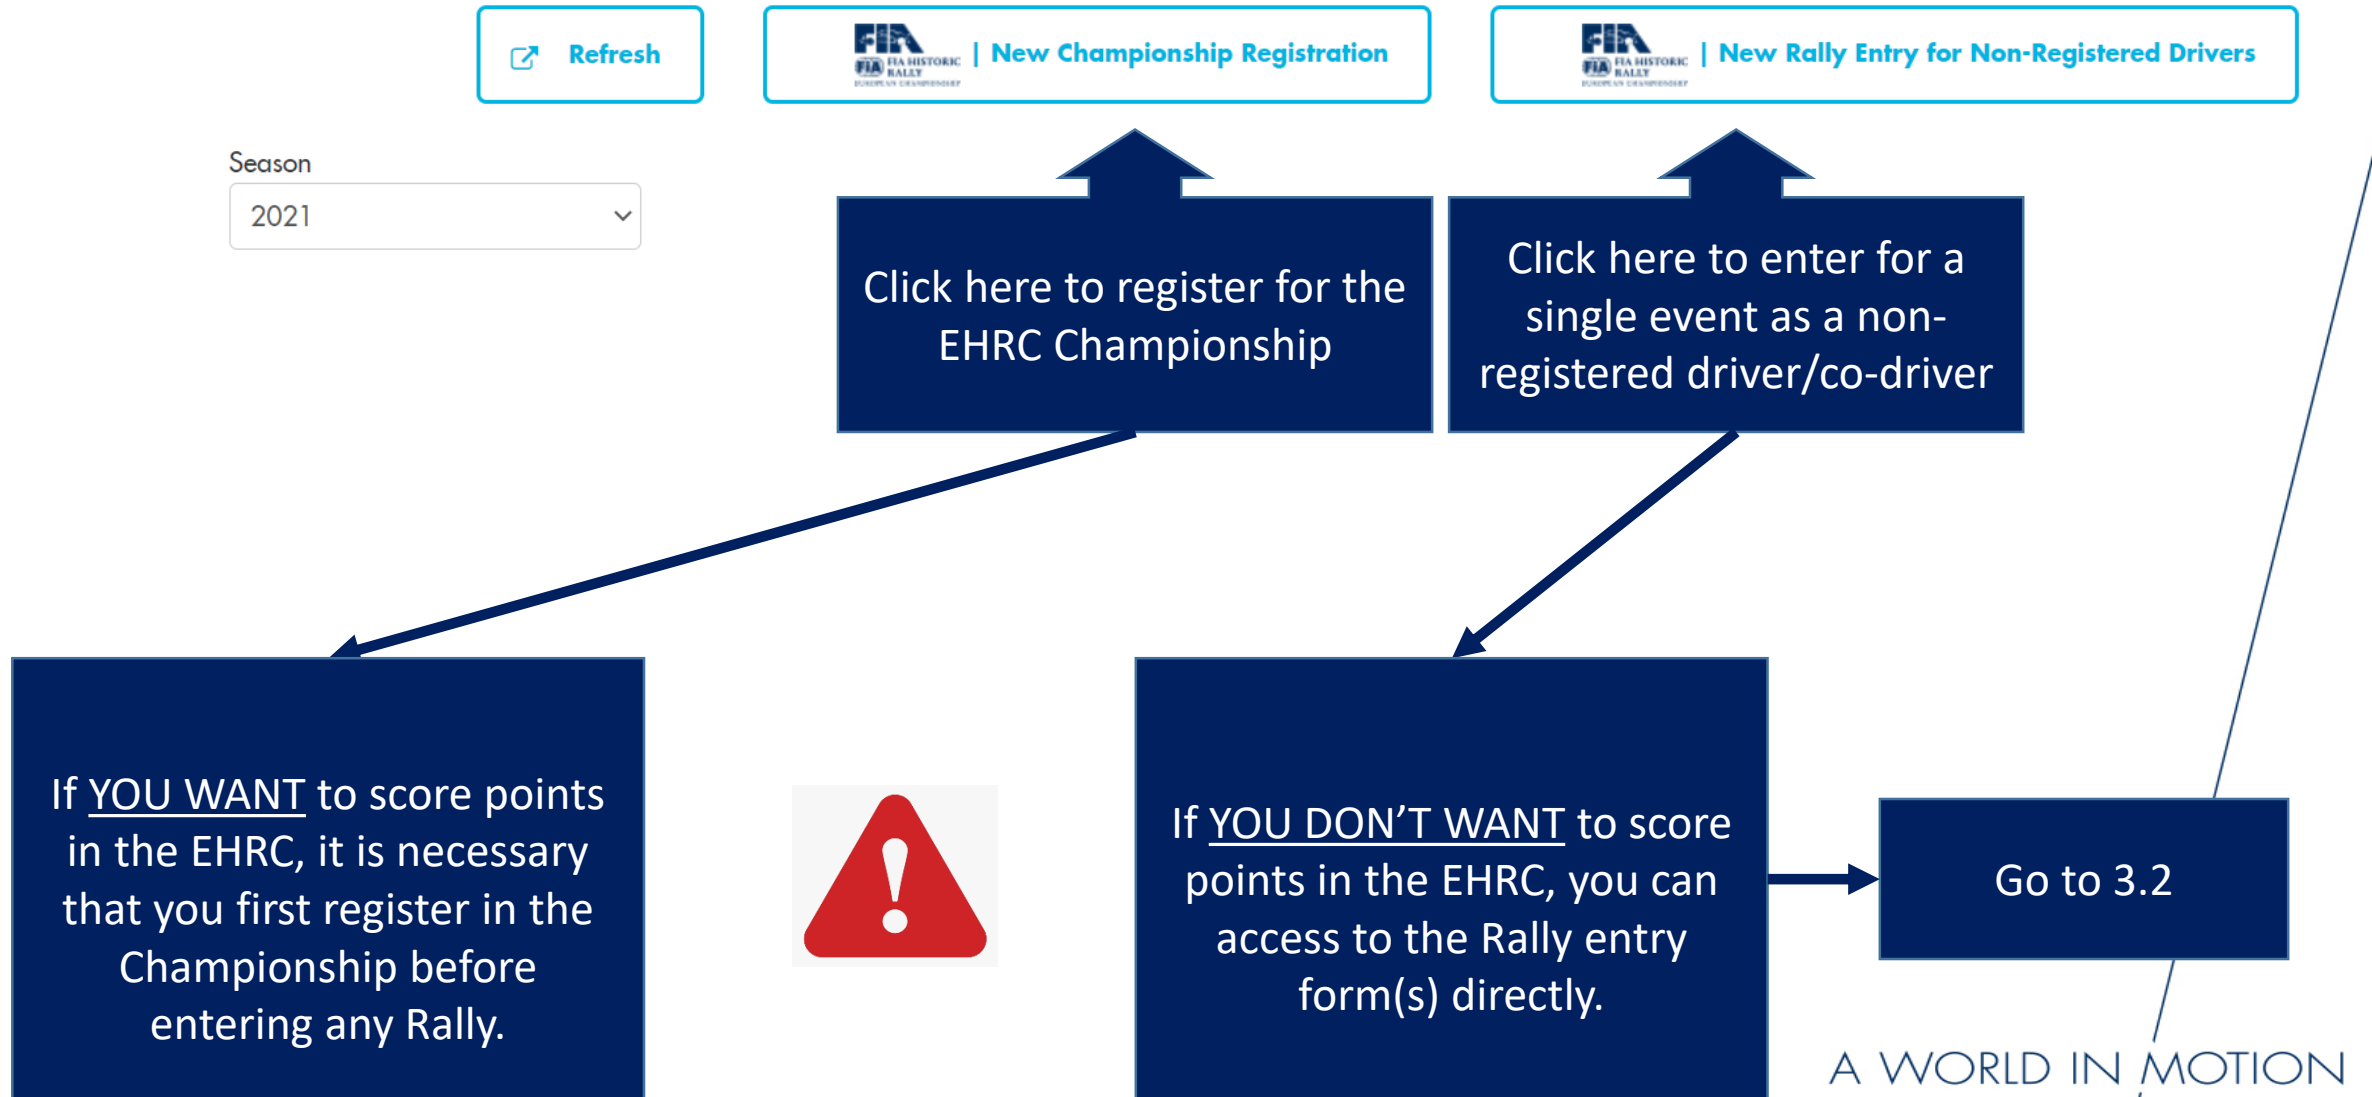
Refresh

FIA FIA HISTORIC RALLY EUROPEAN CHAMPIONSHIP | New Championship Registration

FIA FIA HISTORIC RALLY EUROPEAN CHAMPIONSHIP | New Rally Entry for Non-Registered Drivers

Season

2021

Click here to register for the EHRC Championship

Click here to enter for a single event as a non-registered driver/co-driver

If YOU WANT to score points in the EHRC, it is necessary that you first register in the Championship before entering any Rally.

If YOU DON'T WANT to score points in the EHRC, you can access to the Rally entry form(s) directly.

Go to 3.2

A WORLD IN MOTION